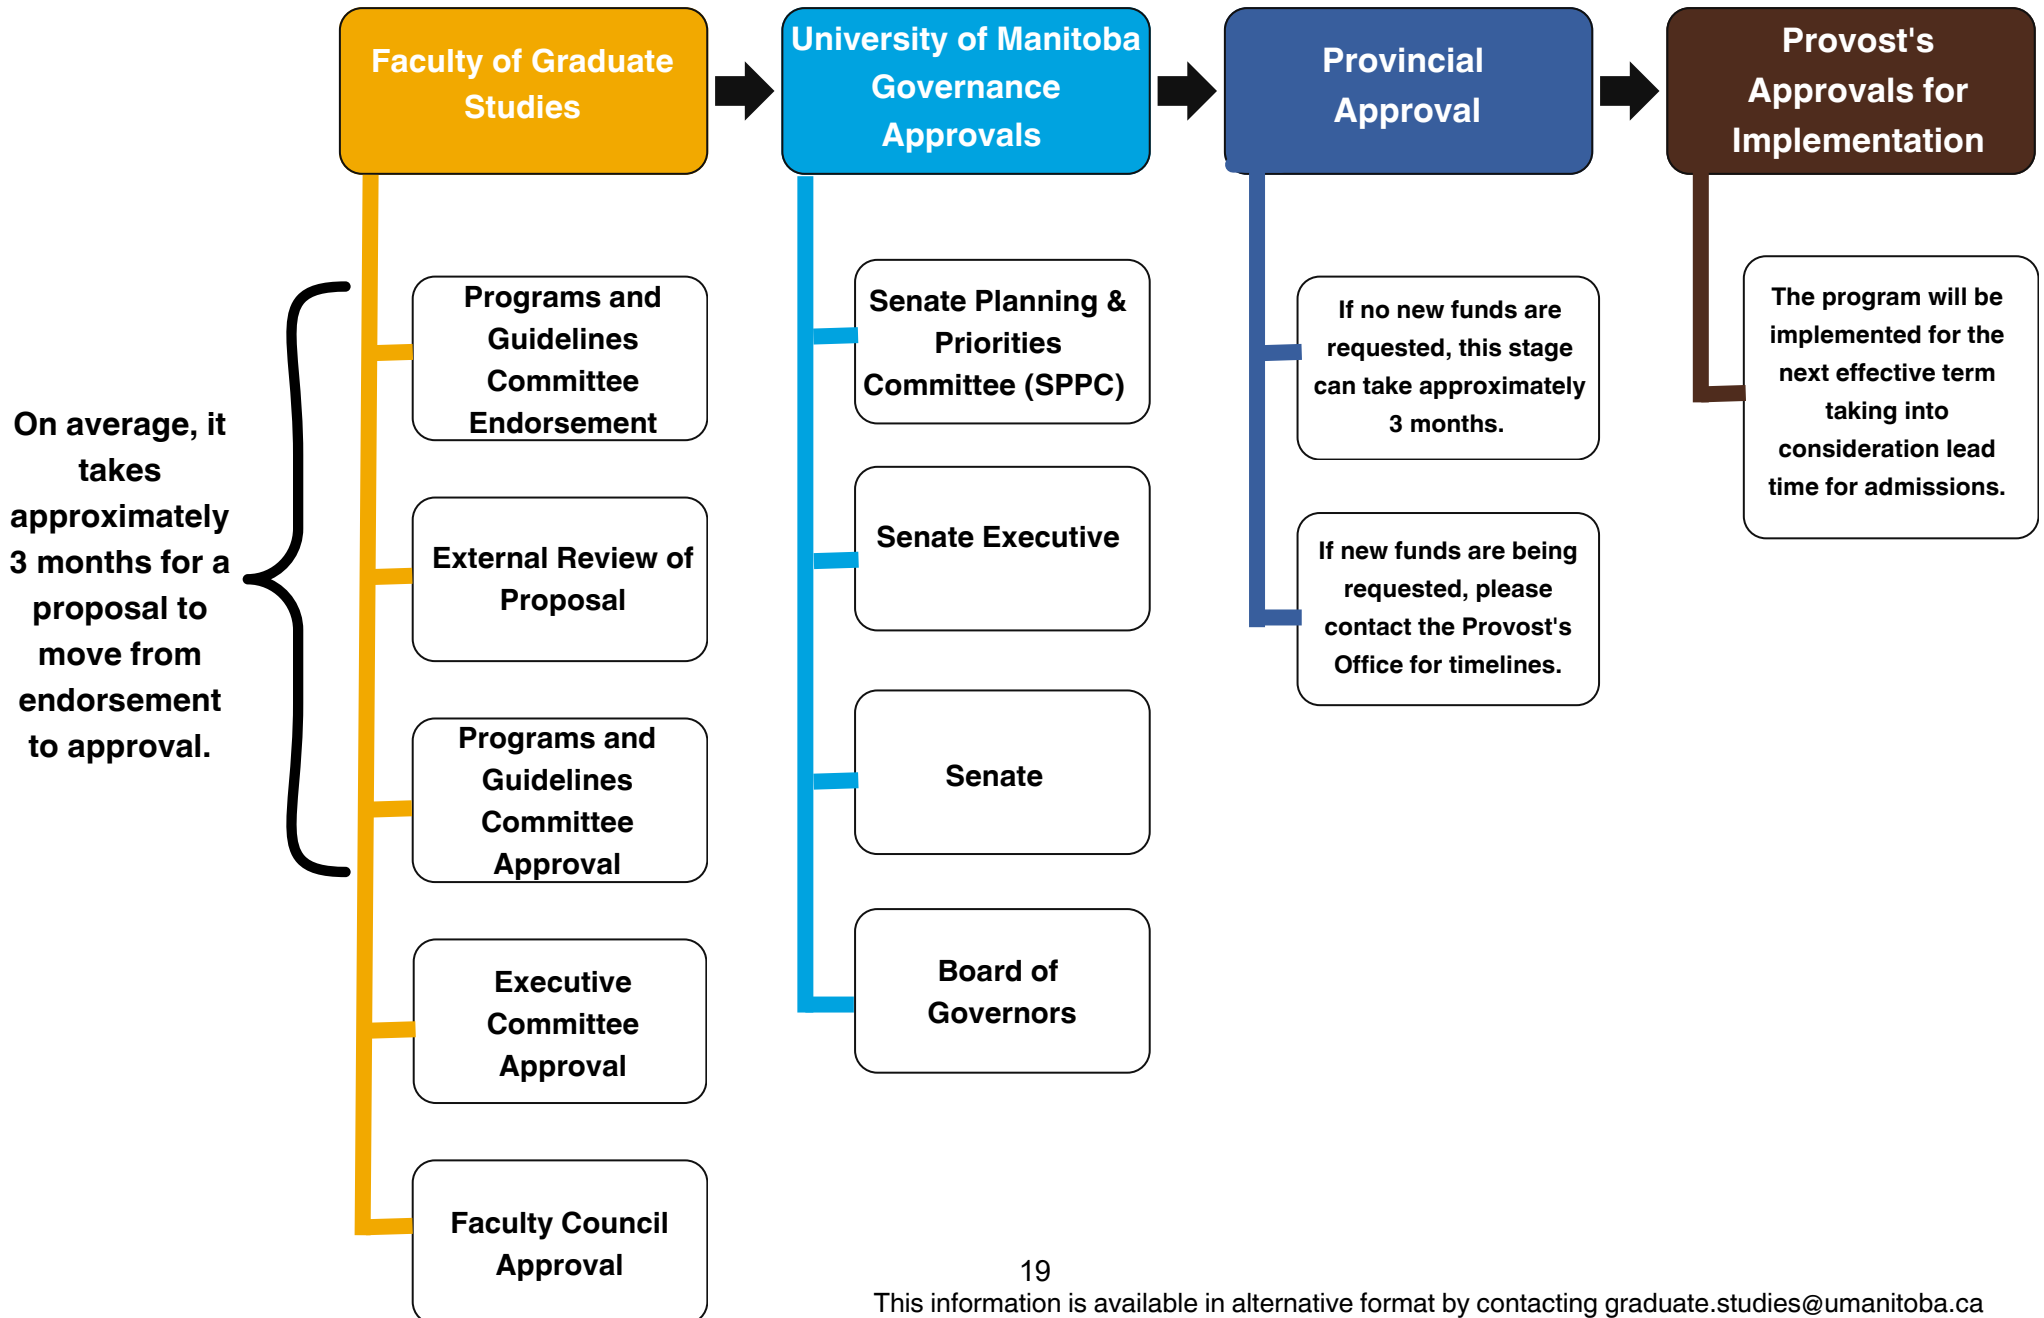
Faculty of Graduate Studies

University of Manitoba Governance Approvals

Provincial Approval

Provost's Approvals for Implementation

On average, it takes approximately 3 months for a proposal to move from endorsement to approval.

Programs and Guidelines Committee Endorsement

External Review of Proposal

Programs and Guidelines Committee Approval

Executive Committee Approval

Faculty Council Approval

Senate Planning & Priorities Committee (SPPC)

Senate Executive

Senate

Board of Governors

If no new funds are requested, this stage can take approximately 3 months.

If new funds are being requested, please contact the Provost's Office for timelines.

The program will be implemented for the next effective term taking into consideration lead time for admissions.

19

This information is available in alternative format by contacting graduate.studies@umanitoba.ca